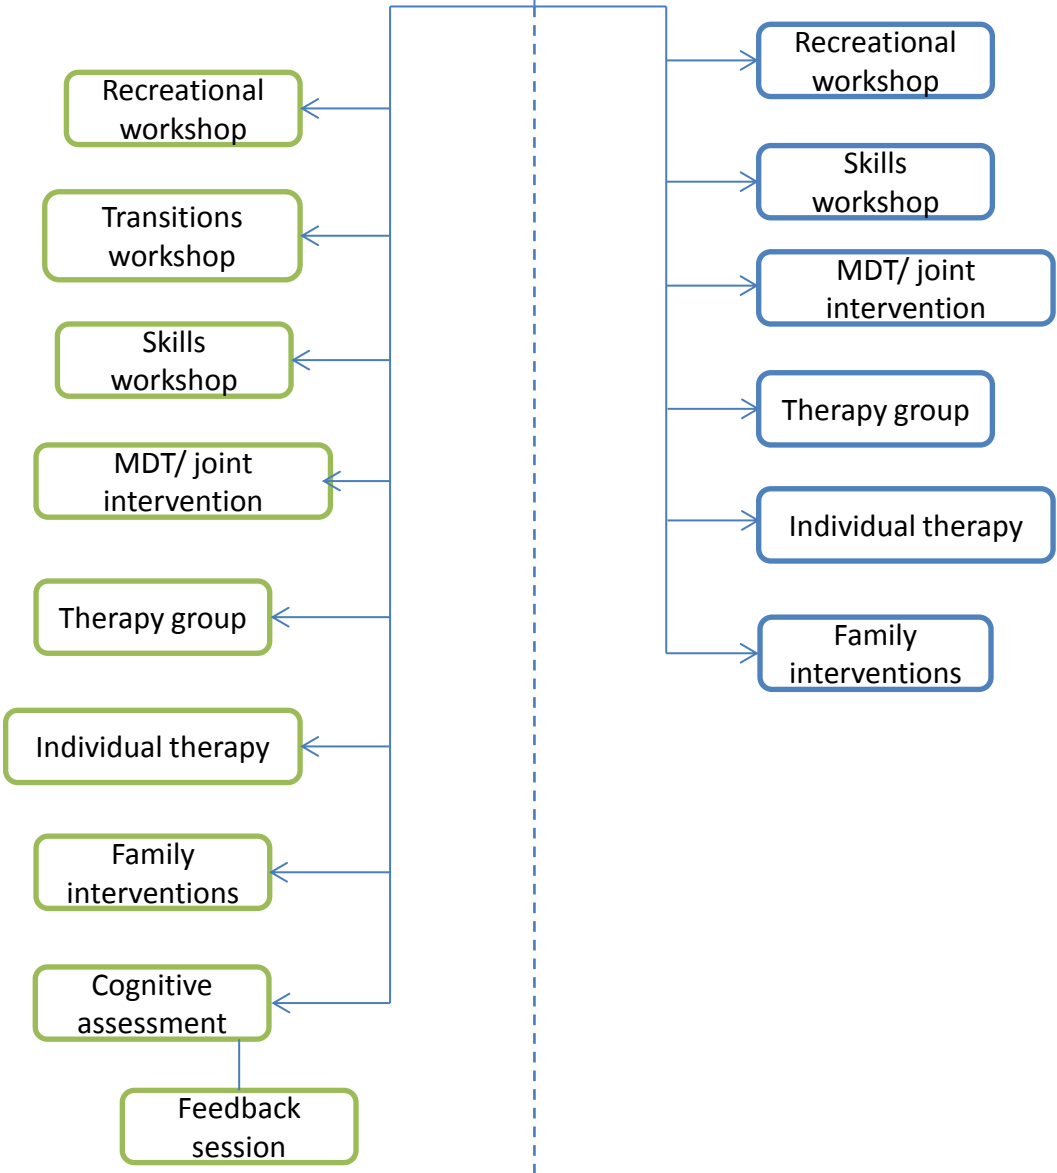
Recreational workshop

Transitions workshop

Skills workshop

MDT/ joint intervention

Therapy group

Individual therapy

Family interventions

Cognitive assessment

Feedback session

Recreational workshop

Skills workshop

MDT/ joint intervention

Therapy group

Individual therapy

Family interventions